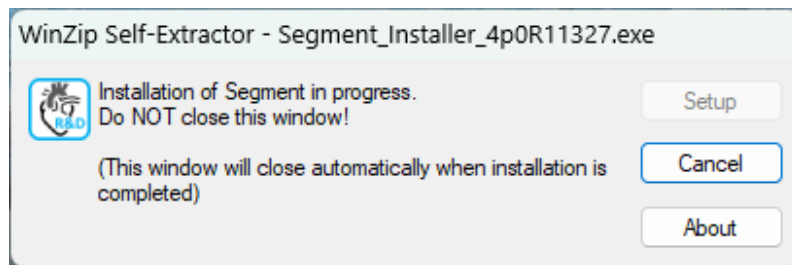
WinZip Self-Extractor - Segment_Installer_4p0R11327.exe

R&D

Installation of Segment in progress.
Do NOT close this window!

(This window will close automatically when installation is completed)

Setup

Cancel

About